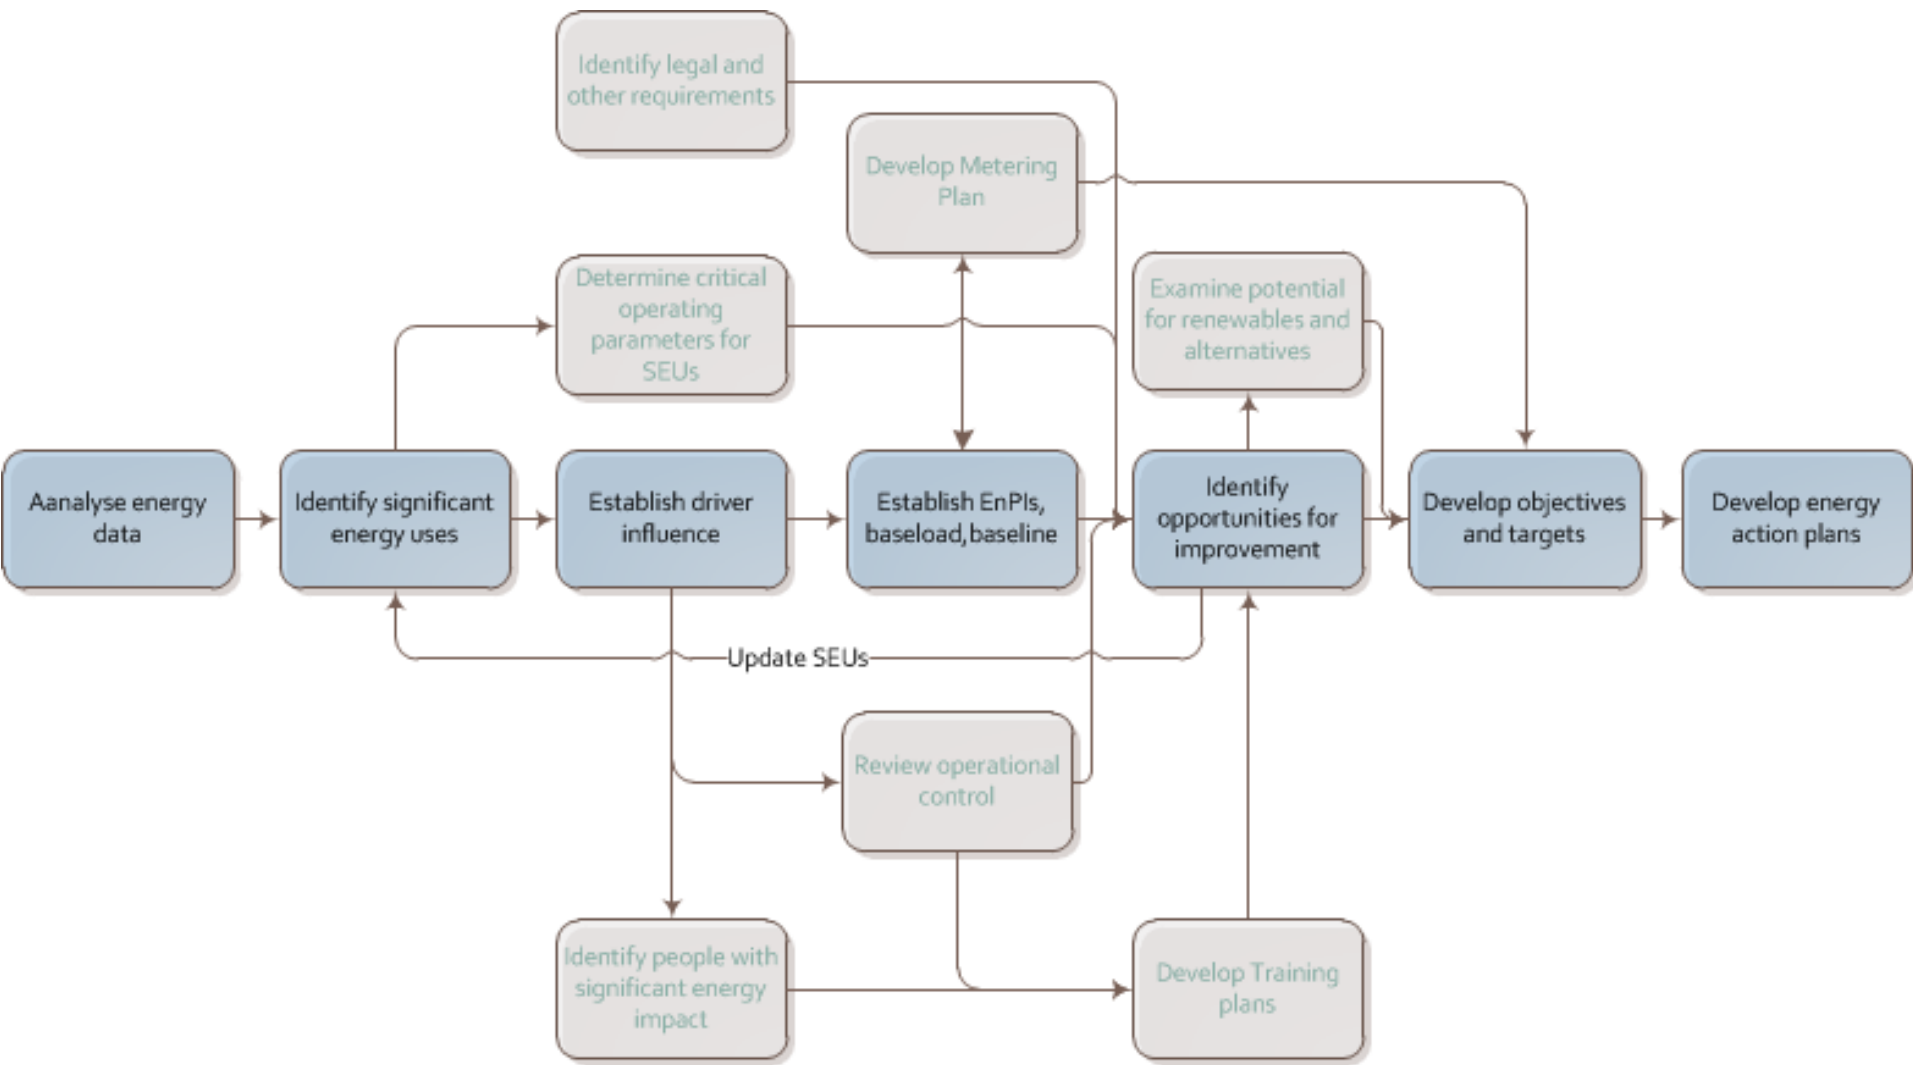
Identify legal and other requirements

Develop Metering Plan

Determine critical operating parameters for SEUs

Examine potential for renewables and alternatives

Aanalyse energy data

Identify significant energy uses

Establish driver influence

Establish EnPIs, baseload, baseline

Identify opportunities for improvement

Develop objectives and targets

Develop energy action plans

Update SEUs

Review operational control

Identify people with significant energy impact

Develop Training plans